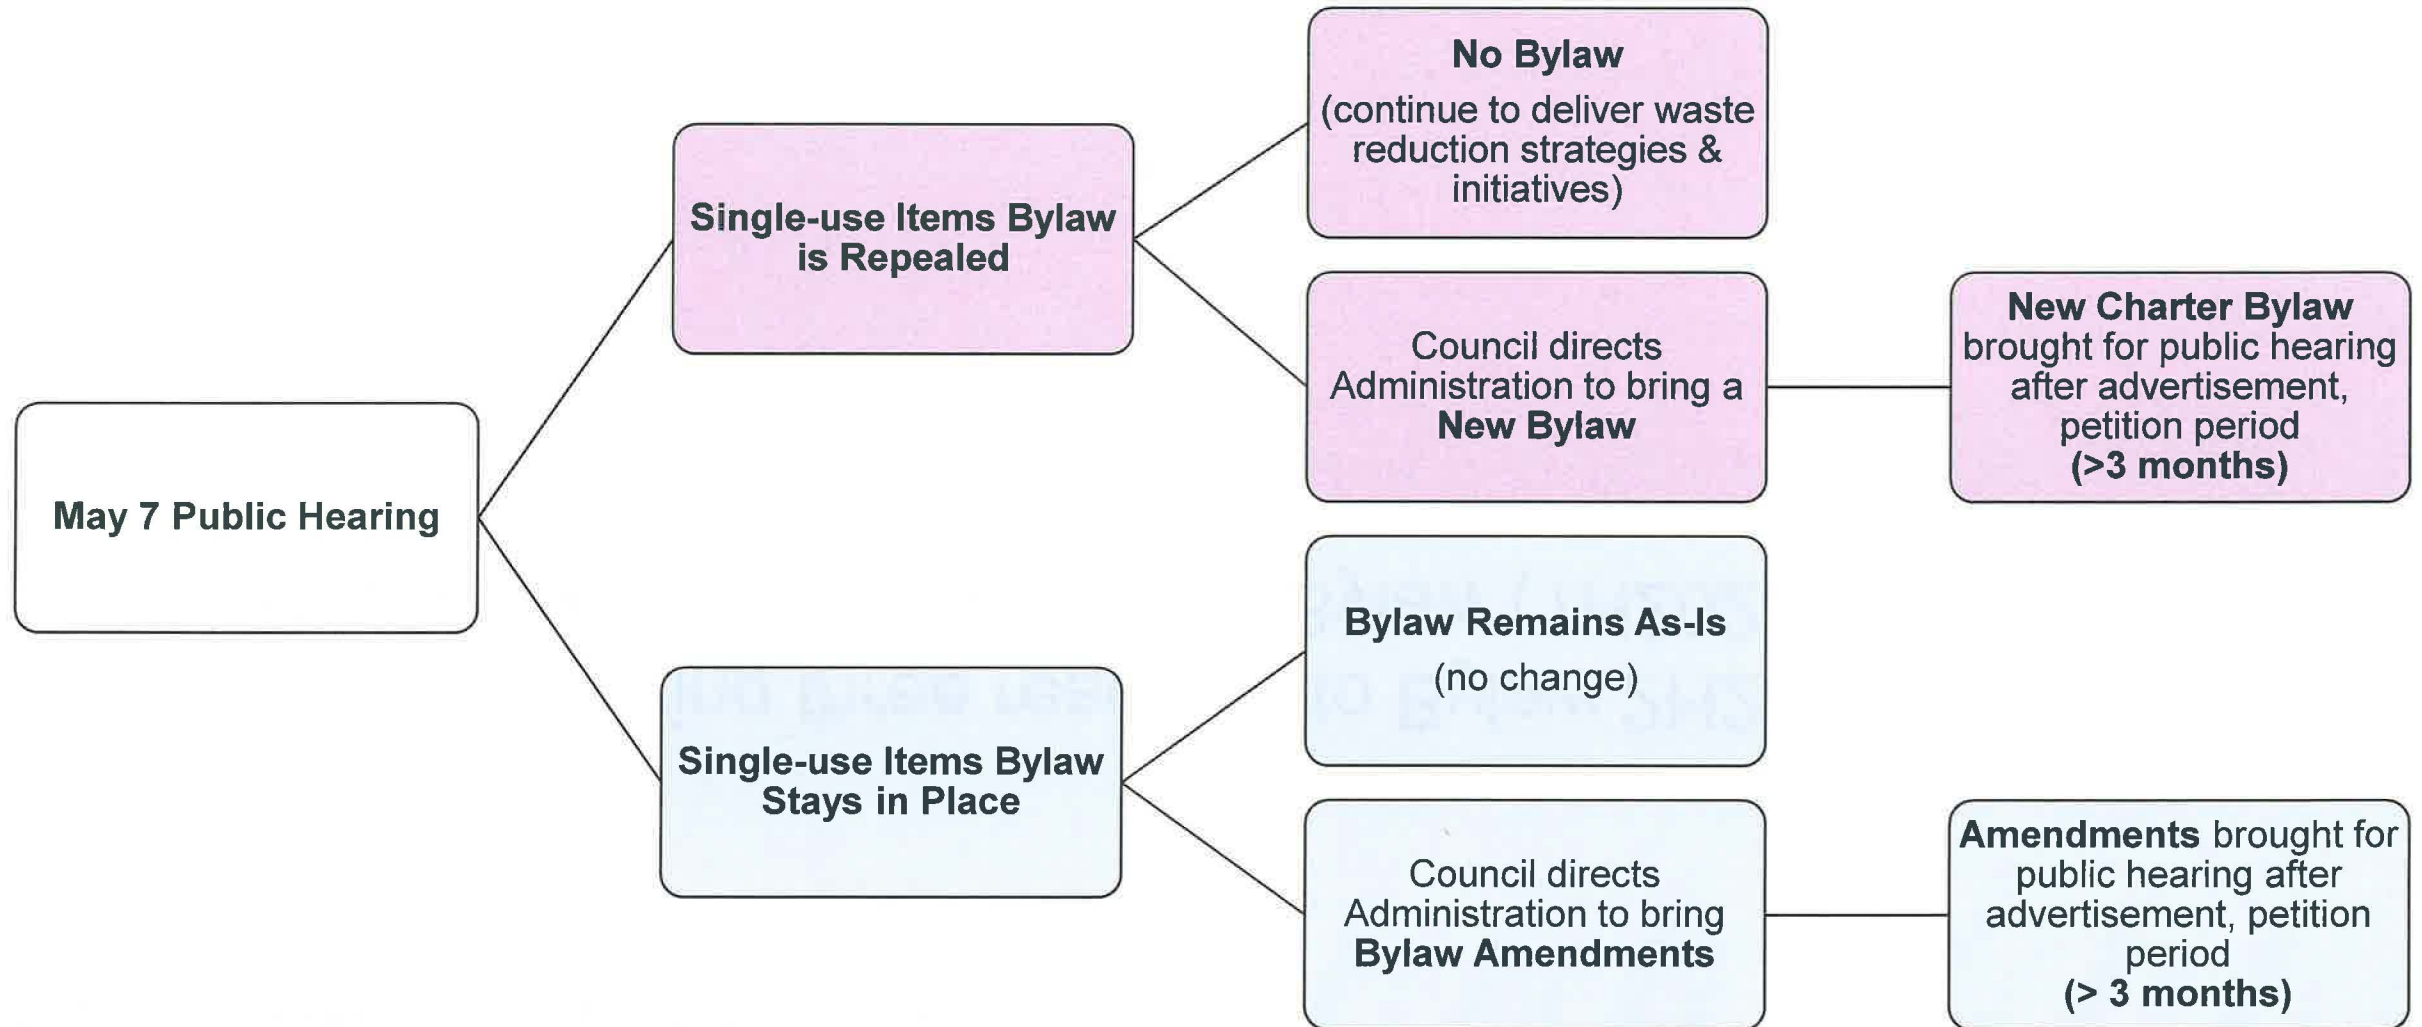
May 7 Public Hearing

Single-use Items Bylaw is Repealed

No Bylaw
(continue to deliver waste reduction strategies & initiatives)

Council directs Administration to bring a **New Bylaw**

**New Charter Bylaw** brought for public hearing after advertisement, petition period **(>3 months)**

Single-use Items Bylaw Stays in Place

Bylaw Remains As-Is
(no change)

Council directs Administration to bring **Bylaw Amendments**

**Amendments** brought for public hearing after advertisement, petition period **(> 3 months)**